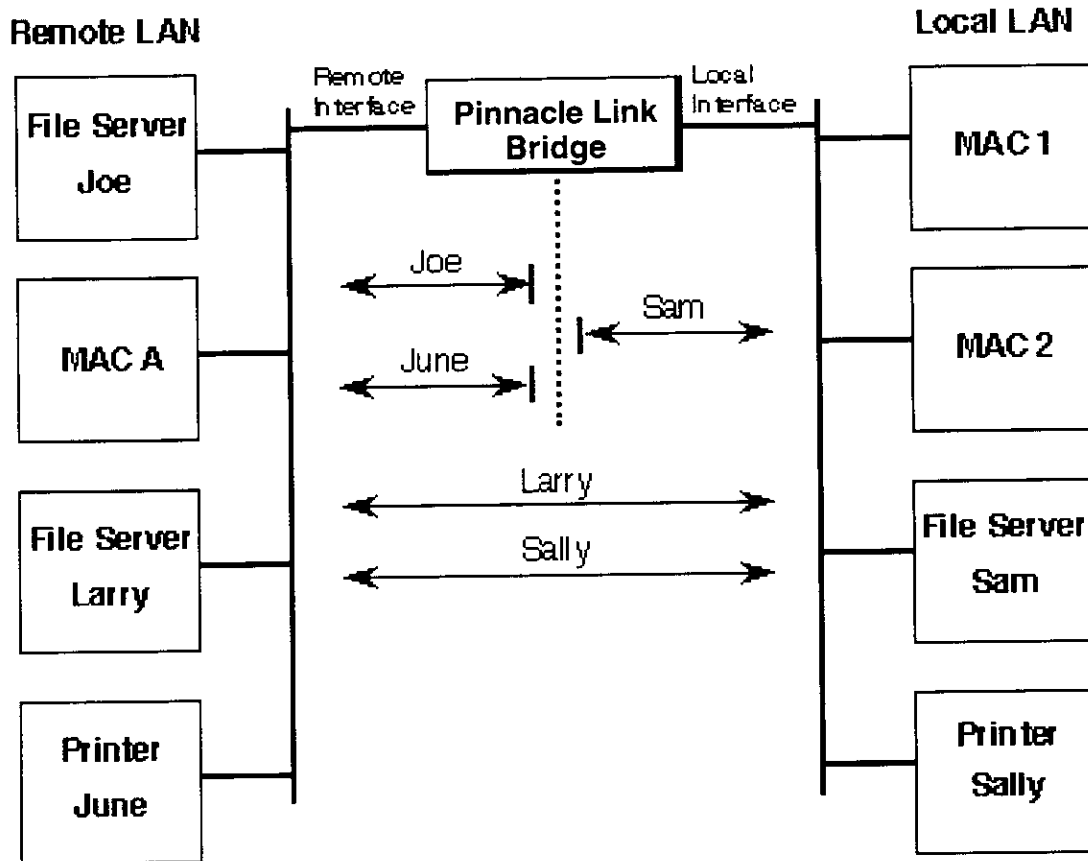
Remote LAN

Local LAN

Remote Interface

Pinnacle Link Bridge

Local Interface

File Server Joe

MAC A

File Server Larry

Printer June

MAC 1

MAC 2

File Server Sam

Printer Sally

Joe

Sam

June

Larry

Sally